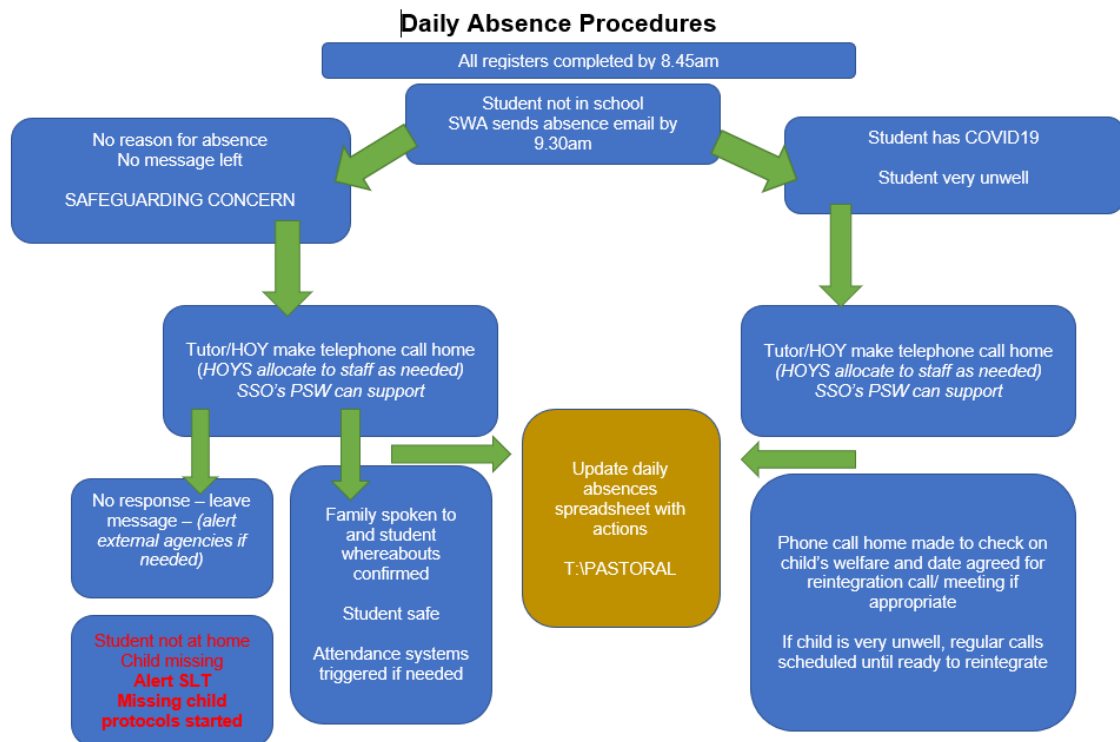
Daily Absence Procedures

All registers completed by 8.45am

Student not in school
SWA sends absence email by 9.30am

No reason for absence
No message left

SAFEGUARDING CONCERN

Student has COVID19

Student very unwell

Tutor/HOY make telephone call home (HOYS allocate to staff as needed) SSO's PSW can support

Tutor/HOY make telephone call home (HOYS allocate to staff as needed) SSO's PSW can support

No response – leave message – (alert external agencies if needed)

Family spoken to and student whereabouts confirmed

Student safe

Attendance systems triggered if needed

Update daily absences spreadsheet with actions

T:\PASTORAL

Phone call home made to check on child's welfare and date agreed for reintegration call/ meeting if appropriate

If child is very unwell, regular calls scheduled until ready to reintegrate

Student not at home
Child missing
Alert SLT
Missing child protocols started